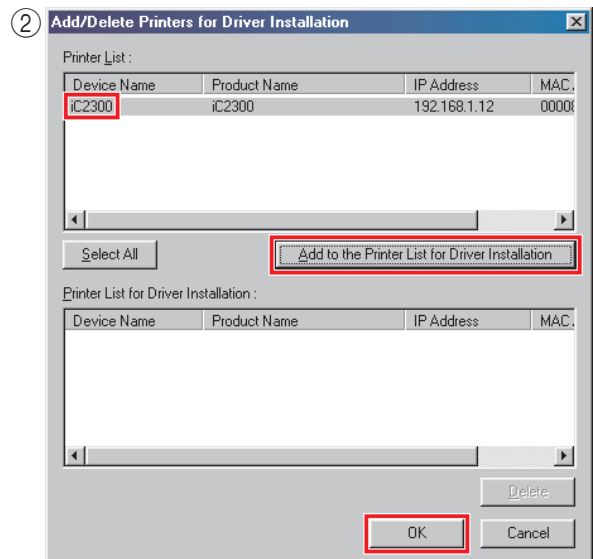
②

Add/Delete Printers for Driver Installation

Printer List :

| Device Name | Product Name | IP Address | MAC. |
|---|---|---|---|
| iC2300 | iC2300 | 192.168.1.12 | 0000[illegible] |

Select All

Add to the Printer List for Driver Installation

Printer List for Driver Installation :

| Device Name | Product Name | IP Address | MAC. |
|---|---|---|---|

Delete

OK

Cancel